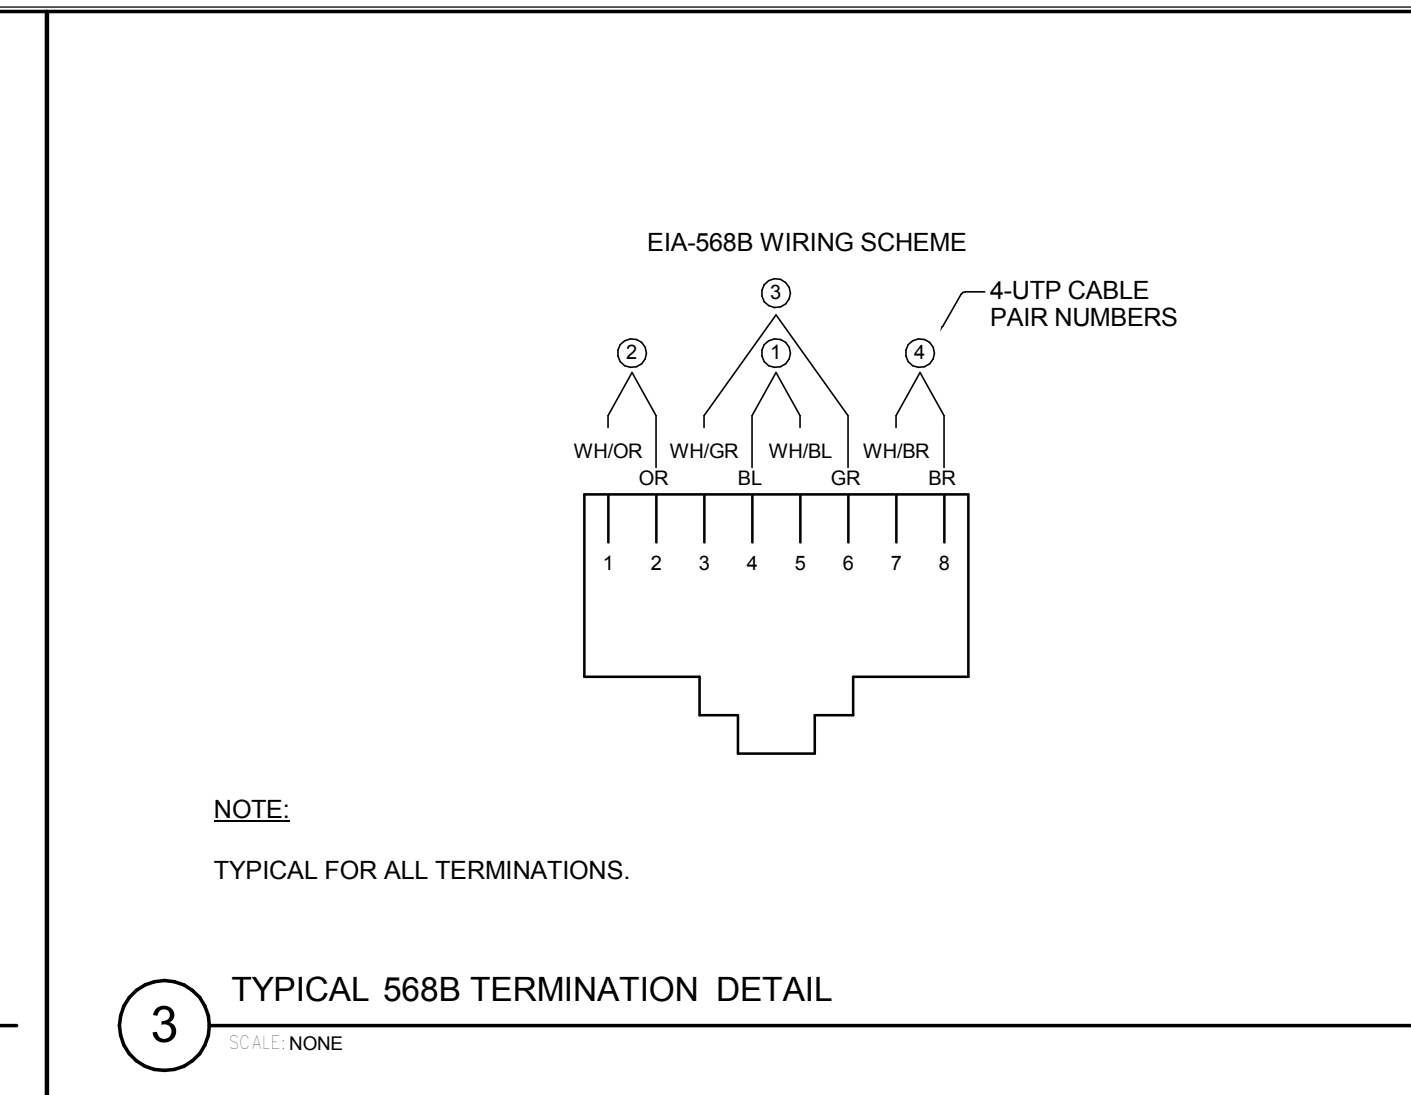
EIA-568B WIRING SCHEME

3

4-UTP CABLE PAIR NUMBERS

2

1

4

WH/OR
OR
WH/GR
BL
WH/BL
GR
WH/BR
BR

1 2 3 4 5 6 7 8

NOTE:

TYPICAL FOR ALL TERMINATIONS.

3

TYPICAL 568B TERMINATION DETAIL

SCALE: NONE